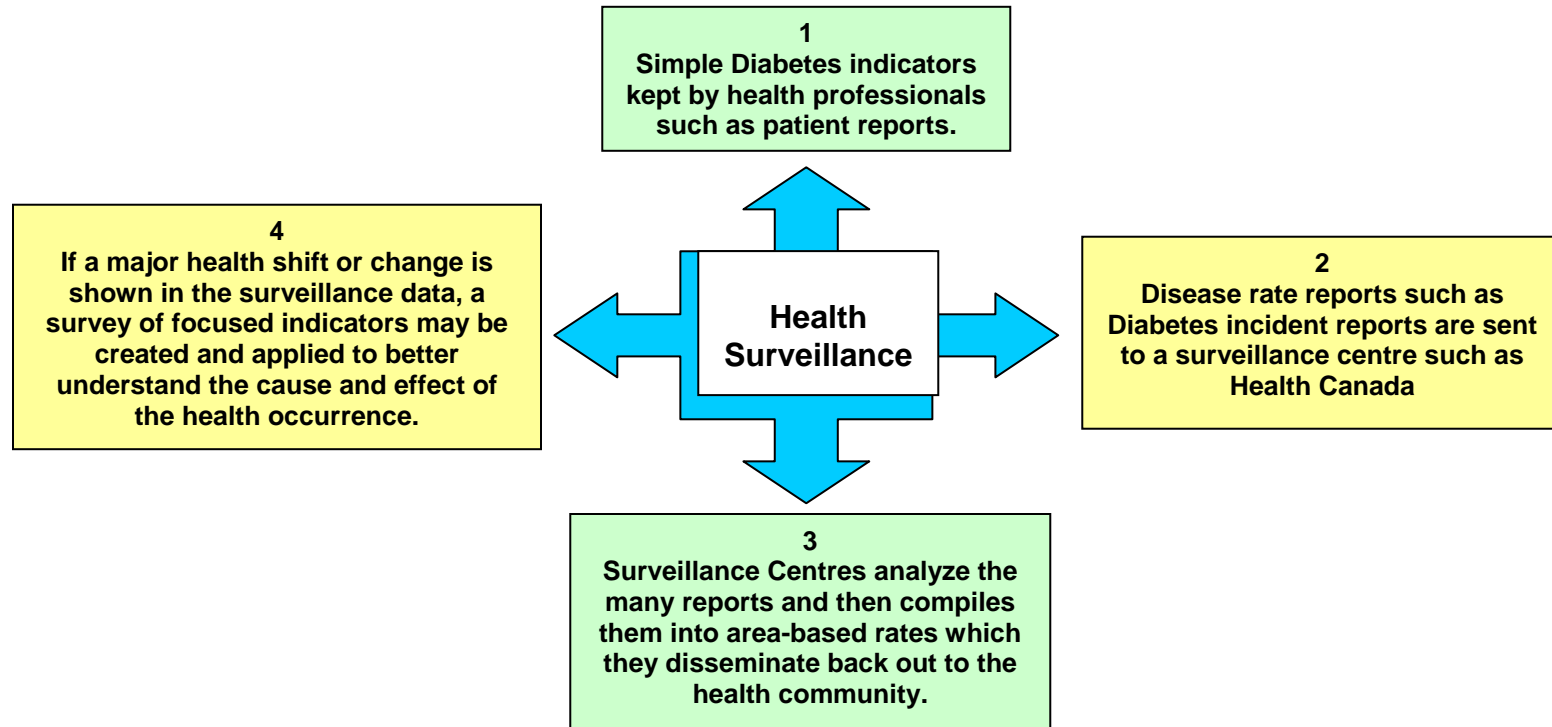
1
Simple Diabetes indicators kept by health professionals such as patient reports.

4
If a major health shift or change is shown in the surveillance data, a survey of focused indicators may be created and applied to better understand the cause and effect of the health occurrence.

Health Surveillance

2
Disease rate reports such as Diabetes incident reports are sent to a surveillance centre such as Health Canada

3
Surveillance Centres analyze the many reports and then compiles them into area-based rates which they disseminate back out to the health community.